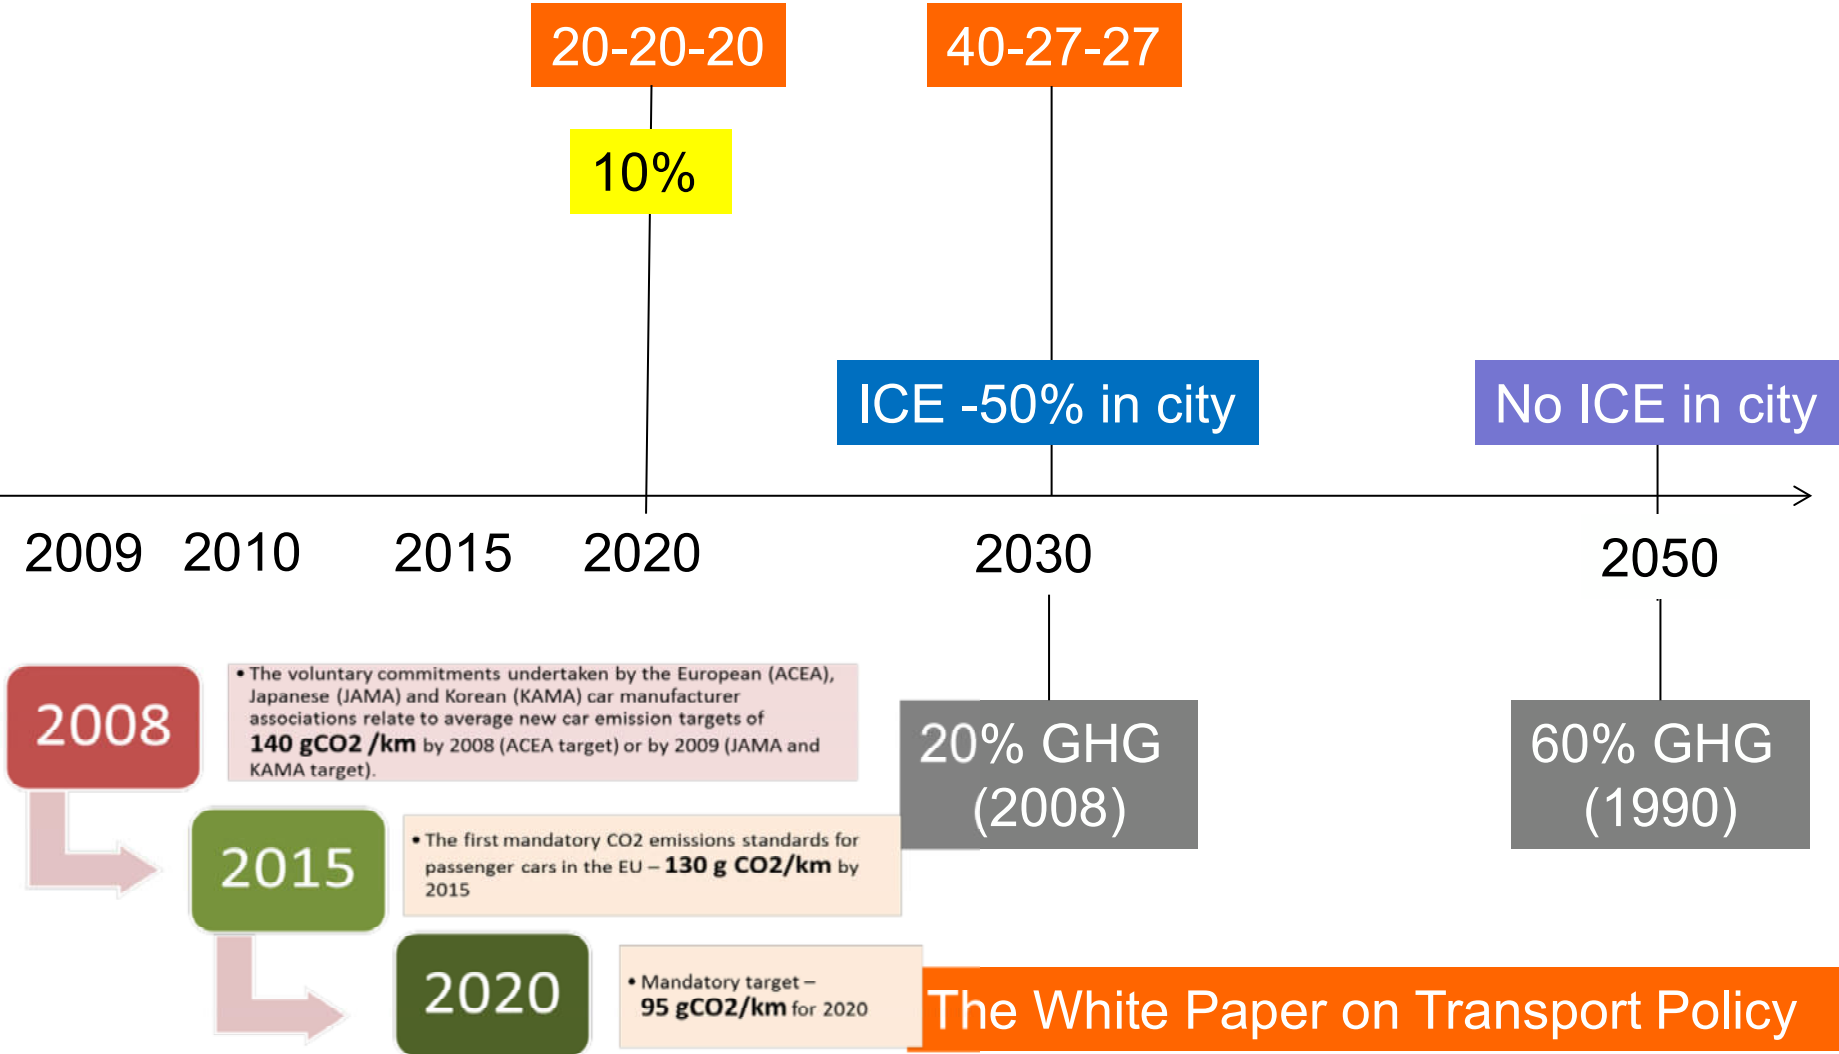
20-20-20

40-27-27

10%

ICE -50% in city

No ICE in city

2009 2010 2015 2020 2030 2050

2008

• The voluntary commitments undertaken by the European (ACEA), Japanese (JAMA) and Korean (KAMA) car manufacturer associations relate to average new car emission targets of **140 gCO2 /km** by 2008 (ACEA target) or by 2009 (JAMA and KAMA target).

20% GHG (2008)

60% GHG (1990)

2015

• The first mandatory CO2 emissions standards for passenger cars in the EU – **130 g CO2/km** by 2015

2020

• Mandatory target – **95 gCO2/km** for 2020

The White Paper on Transport Policy